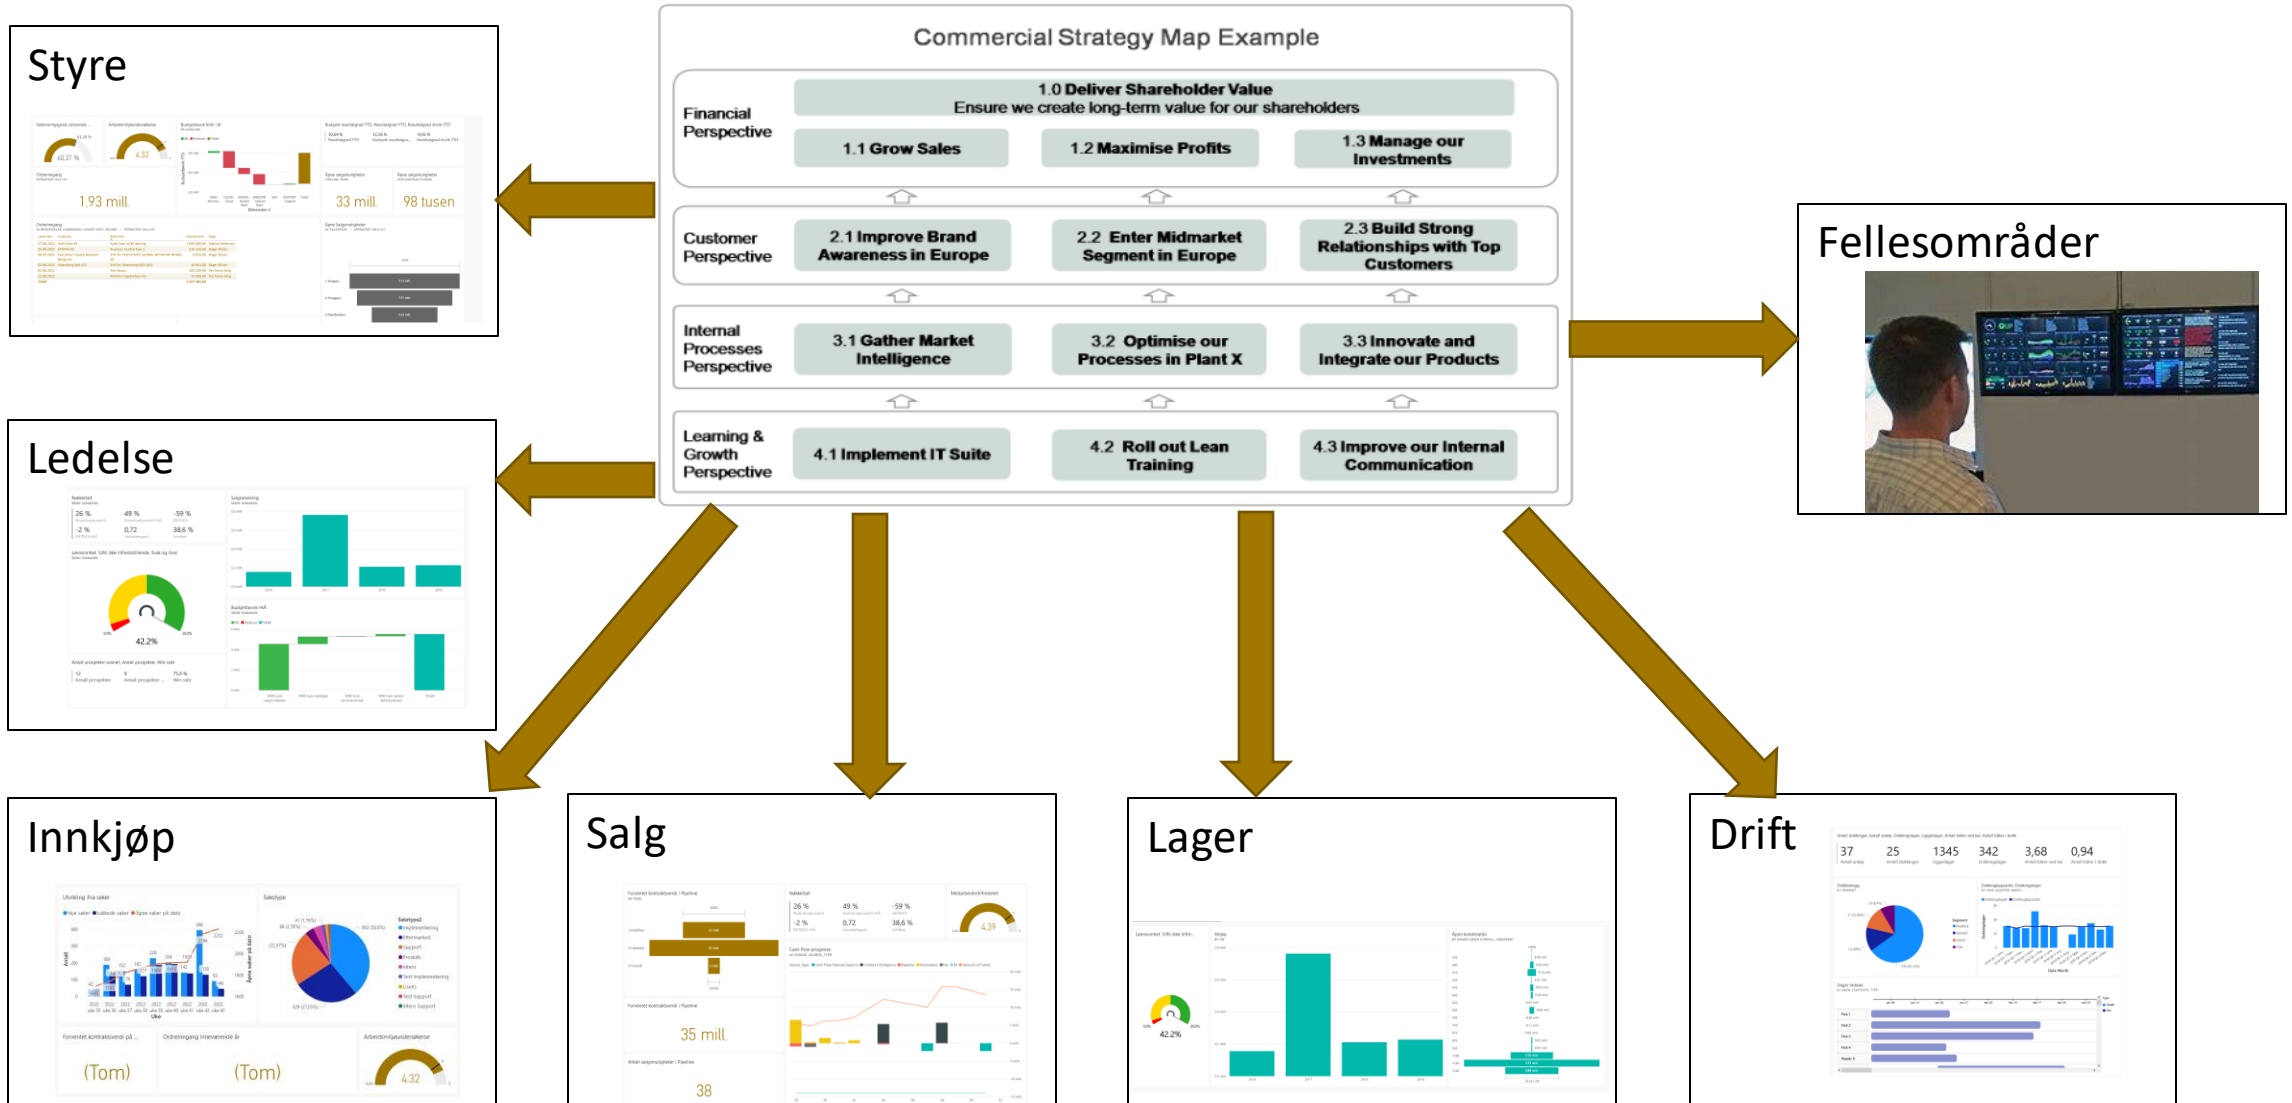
Styre

1.93 mill.

33 mill.

98 tusen

Commercial Strategy Map Example

Financial Perspective

1.0 Deliver Shareholder Value
Ensure we create long-term value for our shareholders

1.1 Grow Sales

1.2 Maximise Profits

1.3 Manage our Investments

Customer Perspective

2.1 Improve Brand Awareness in Europe

2.2 Enter Midmarket Segment in Europe

2.3 Build Strong Relationships with Top Customers

Internal Processes Perspective

3.1 Gather Market Intelligence

3.2 Optimise our Processes in Plant X

3.3 Innovate and Integrate our Products

Learning & Growth Perspective

4.1 Implement IT Suite

4.2 Roll out Lean Training

4.3 Improve our Internal Communication

Fellesområder

Ledelse

42.2%

Innkjøp

(Tom)

(Tom)

4.32

Salg

35 mill.

38

4.39

Lager

42.2%

Drift

37

25

1345

342

3,68

0,94